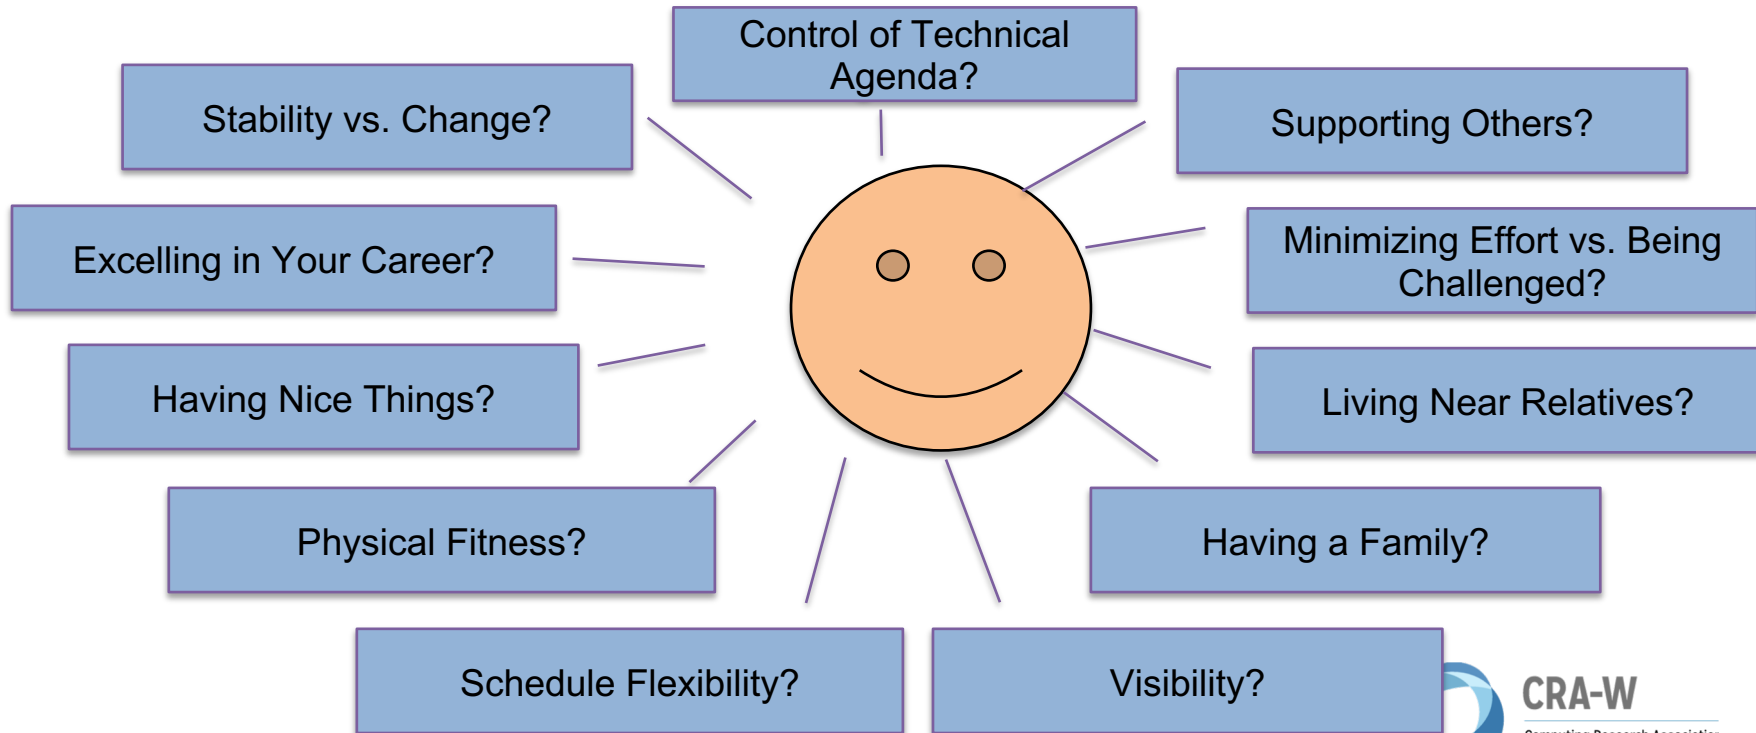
Control of Technical Agenda?

Stability vs. Change?

Supporting Others?

Excelling in Your Career?

Minimizing Effort vs. Being Challenged?

Having Nice Things?

Living Near Relatives?

Physical Fitness?

Having a Family?

Schedule Flexibility?

Visibility?

CRA-W

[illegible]